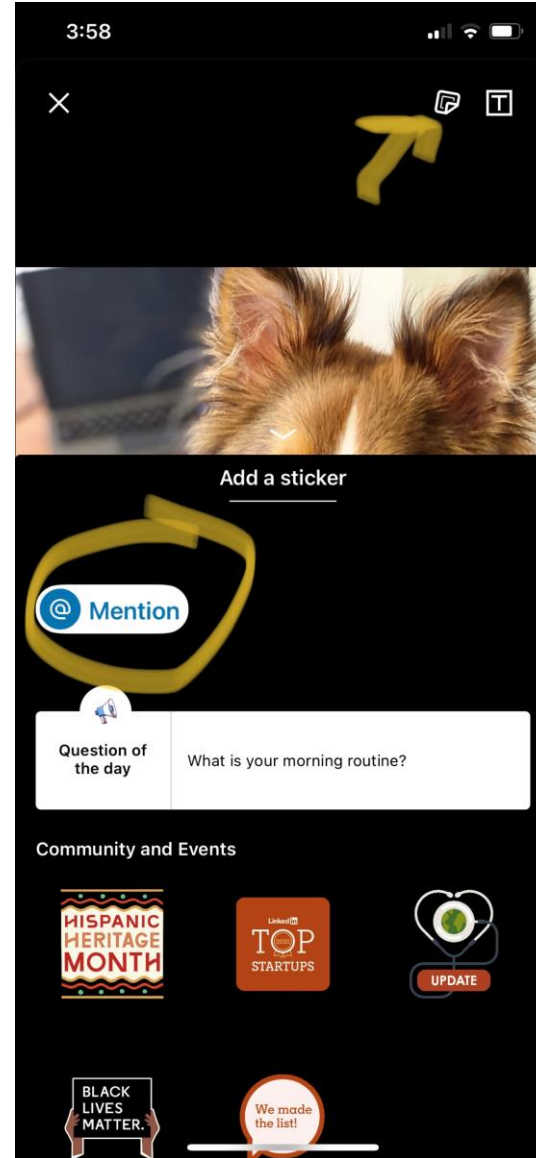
3:58

Add a sticker

@ Mention

Question of the day

What is your morning routine?

Community and Events

HISPANIC HERITAGE MONTH

Linked in TOP 2020 STARTUPS

UPDATE

BLACK LIVES MATTER.

We made the list!